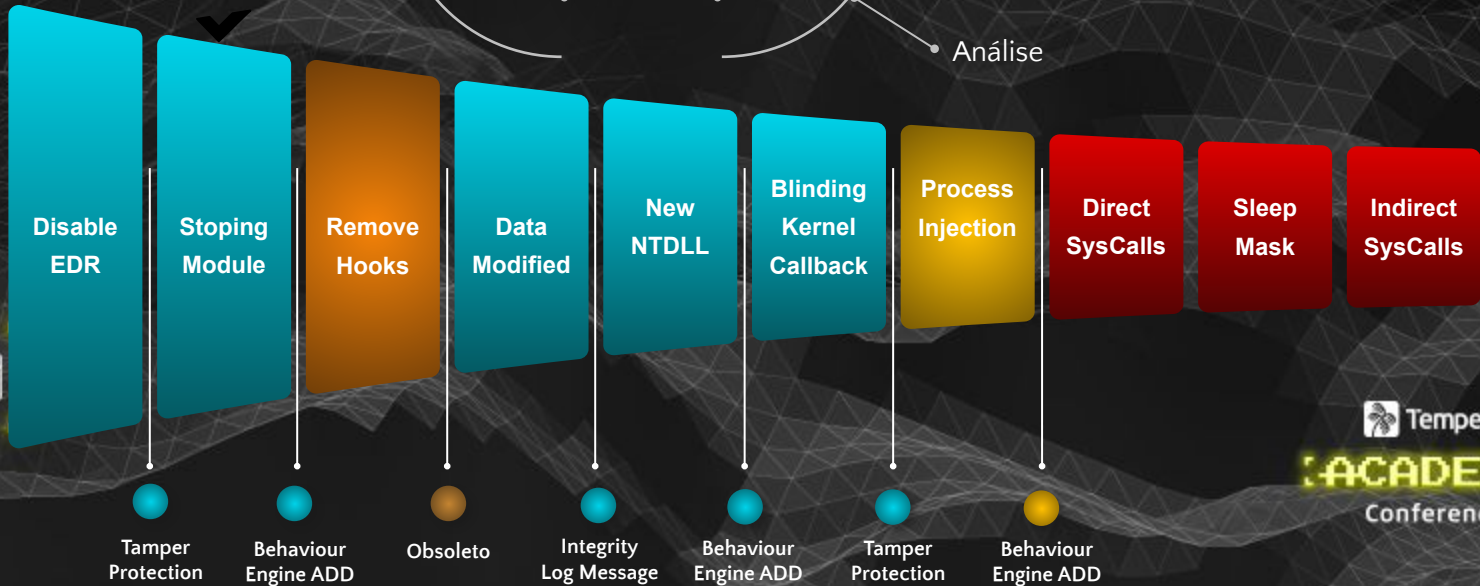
Análise

Disable EDR

Stoping Module

Remove Hooks

Data Modified

New NTDLL

Blinding Kernel Callback

Process Injection

Direct SysCalls

Sleep Mask

Indirect SysCalls

Tamper Protection

Behaviour Engine ADD

Obsoleto

Integrity Log Message

Behaviour Engine ADD

Tamper Protection

Behaviour Engine ADD

Tempe

:ACADE

Conferenc